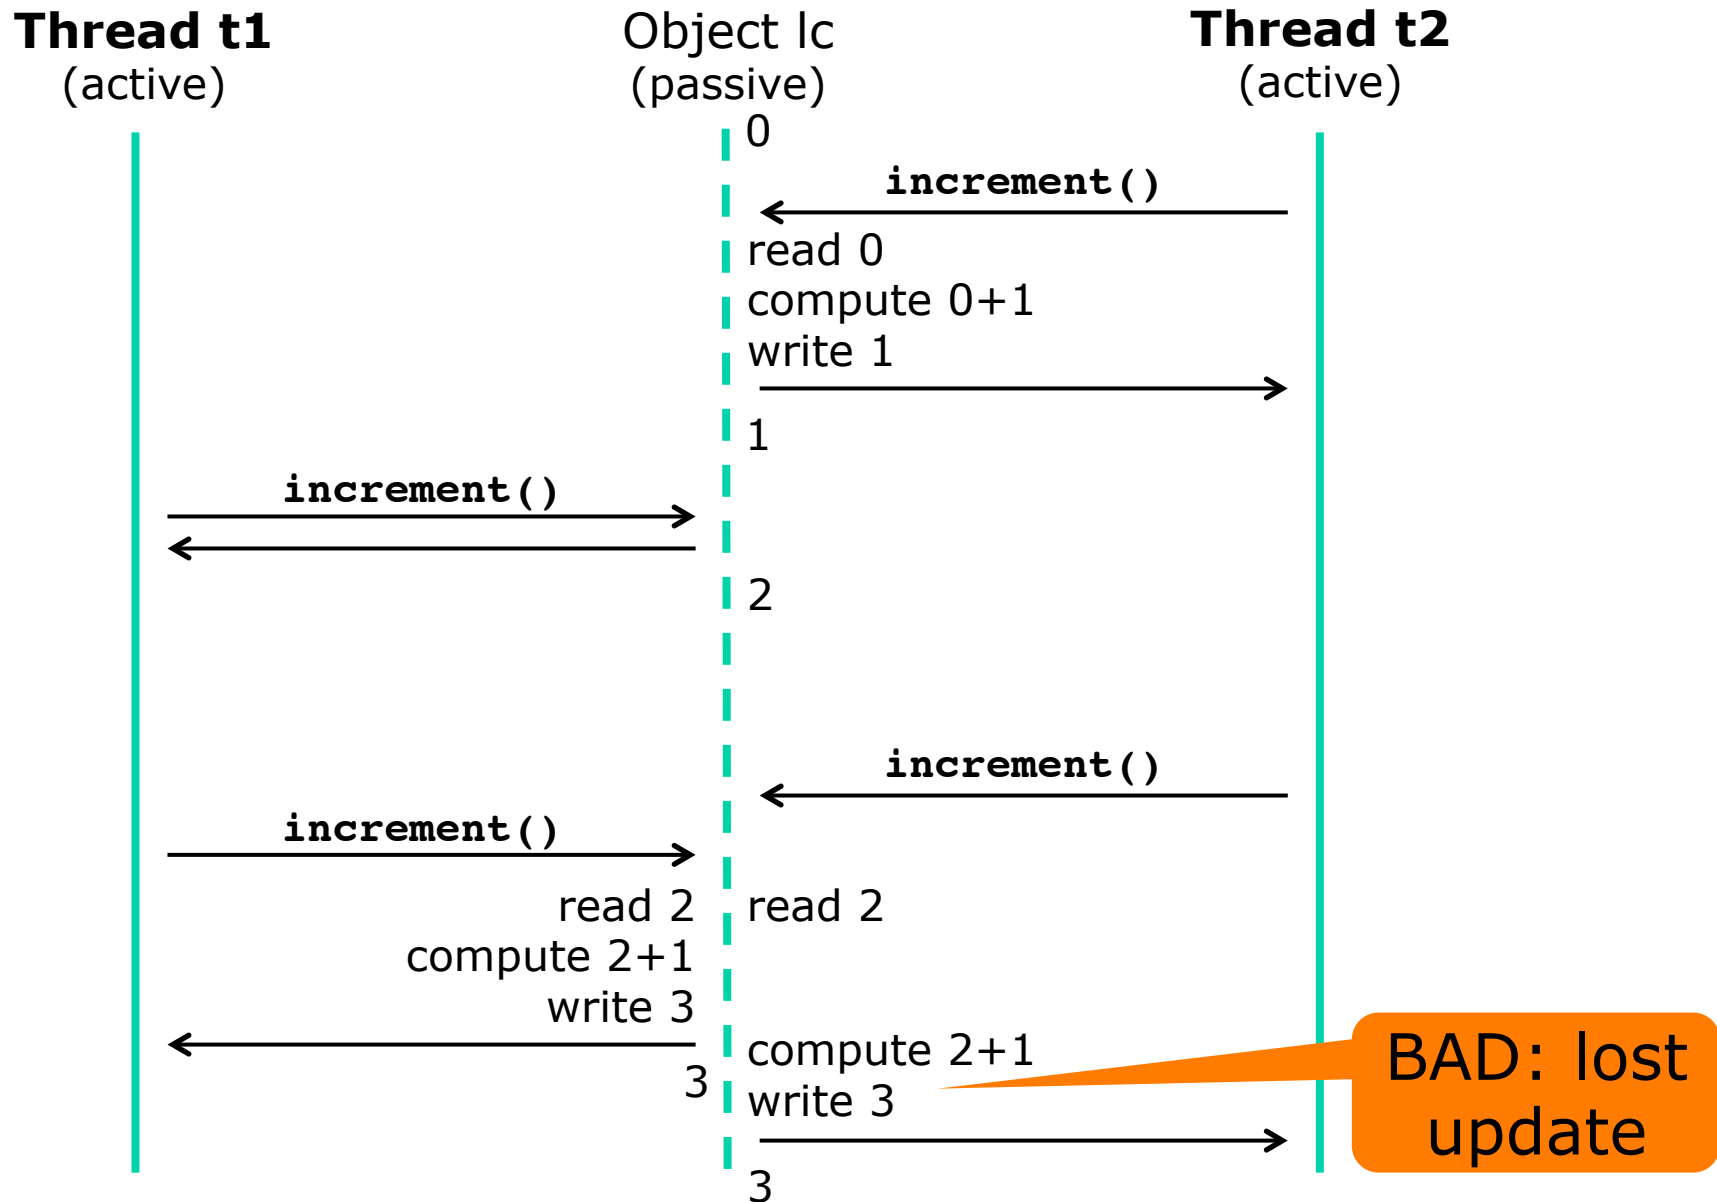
Thread t1
(active)

Object lc
(passive)

Thread t2
(active)

0

increment()

read 0
compute 0+1
write 1

1

increment()

2

increment()

increment()

read 2
compute 2+1
write 3

read 2

3

compute 2+1
write 3

BAD: lost update

3